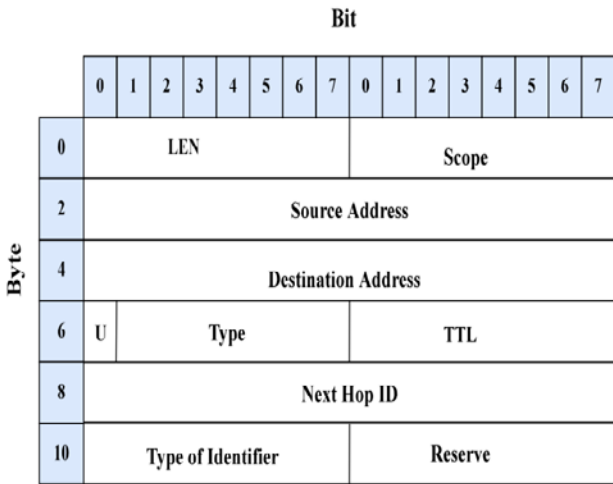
Bit

Byte

| | 0 | 1 | 2 | 3 | 4 | 5 | 6 | 7 | 0 | 1 | 2 | 3 | 4 | 5 | 6 | 7 |
|---|---|---|---|---|---|---|---|---|---|---|---|---|---|---|---|---|
| 0 | LEN | | | | | | | | Scope | | | | | | | |
| 2 | Source Address | | | | | | | | | | | | | | | |
| 4 | Destination Address | | | | | | | | | | | | | | | |
| 6 | U | Type | | | | | | | TTL | | | | | | | |
| 8 | Next Hop ID | | | | | | | | | | | | | | | |
| 10 | Type of Identifier | | | | | | | | Reserve | | | | | | | |